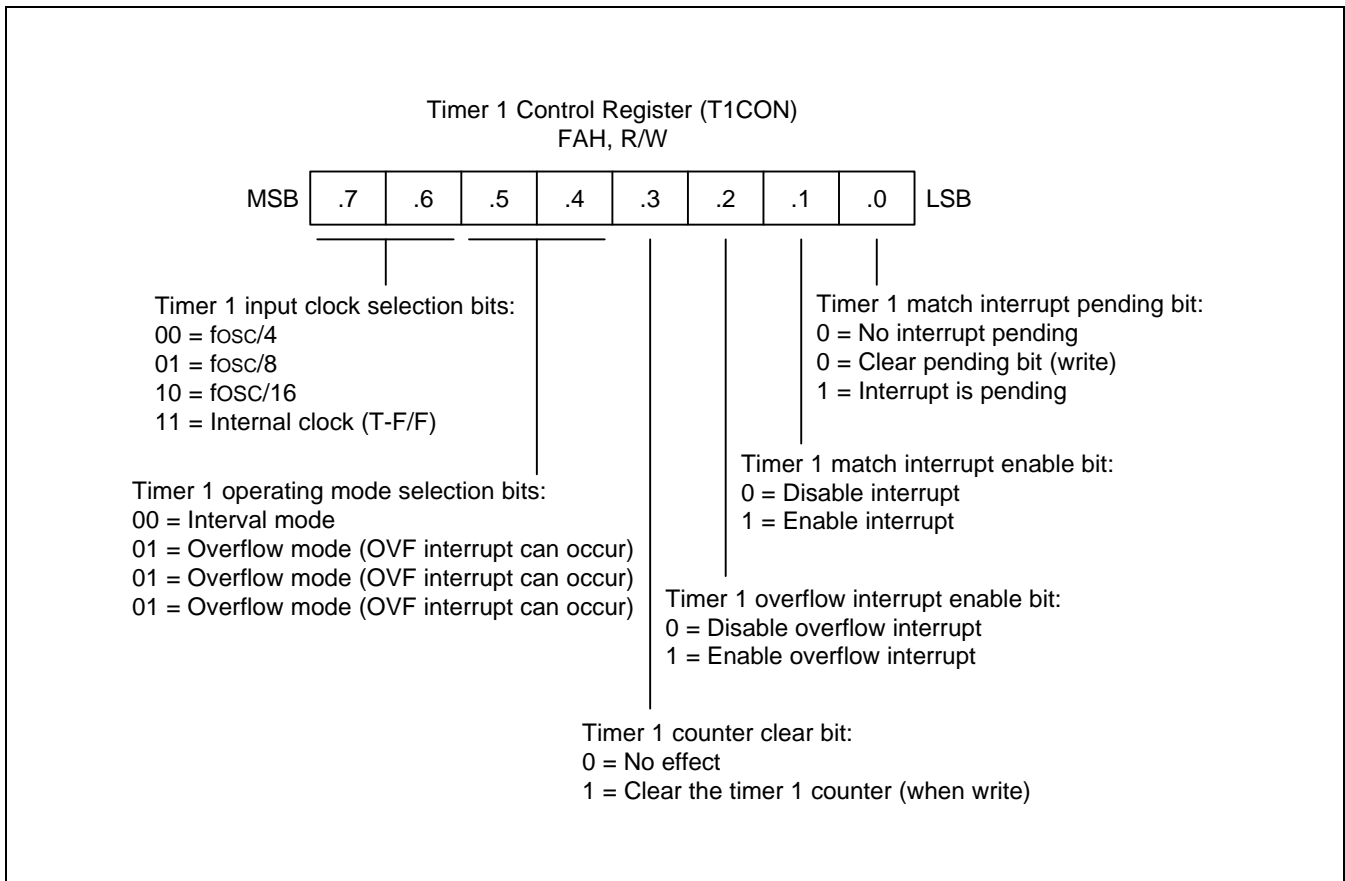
Timer 1 Control Register (T1CON)
FAH, R/W

| MSB | .7 | .6 | .5 | .4 | .3 | .2 | .1 | .0 | LSB |
|---|---|---|---|---|---|---|---|---|---|

Timer 1 match interrupt pending bit:
0 = No interrupt pending
0 = Clear pending bit (write)
1 = Interrupt is pending

Timer 1 input clock selection bits:
00 = fosc/4
01 = fosc/8
10 = fOSC/16
11 = Internal clock (T-F/F)

Timer 1 match interrupt enable bit:
0 = Disable interrupt
1 = Enable interrupt

Timer 1 operating mode selection bits:
00 = Interval mode
01 = Overflow mode (OVF interrupt can occur)
01 = Overflow mode (OVF interrupt can occur)
01 = Overflow mode (OVF interrupt can occur)

Timer 1 overflow interrupt enable bit:
0 = Disable overflow interrupt
1 = Enable overflow interrupt

Timer 1 counter clear bit:
0 = No effect
1 = Clear the timer 1 counter (when write)